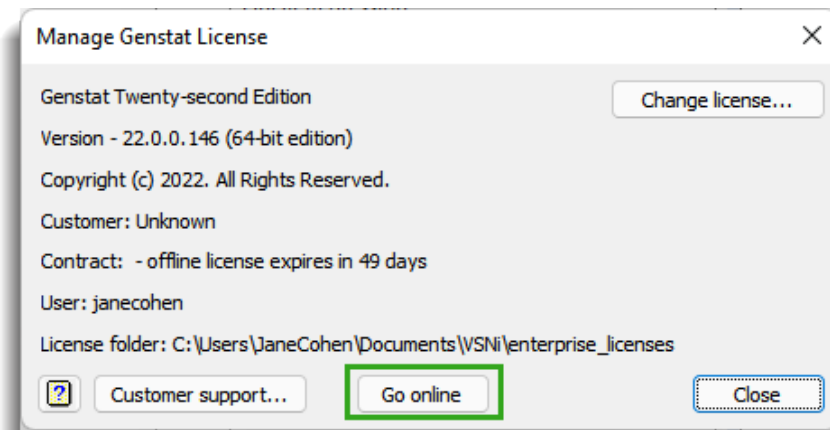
Manage Genstat License

Genstat Twenty-second Edition

Change license...

Version - 22.0.0.146 (64-bit edition)

Copyright (c) 2022. All Rights Reserved.

Customer: Unknown

Contract: - offline license expires in 49 days

User: janecohen

License folder: C:\Users\JaneCohen\Documents\VSNi\enterprise_licenses

?

Customer support...

Go online

Close